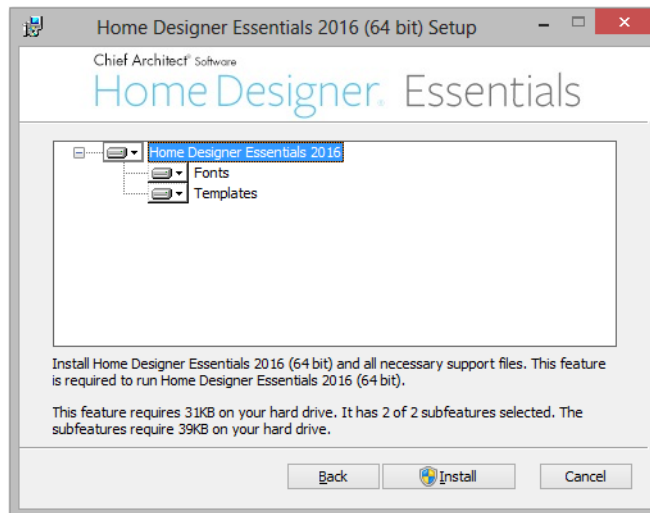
Home Designer Essentials 2016 (64 bit) Setup

Chief Architect® Software
Home Designer® Essentials

Home Designer Essentials 2016
Fonts
Templates

Install Home Designer Essentials 2016 (64 bit) and all necessary support files. This feature is required to run Home Designer Essentials 2016 (64 bit).

This feature requires 31KB on your hard drive. It has 2 of 2 subfeatures selected. The subfeatures require 39KB on your hard drive.

Back Install Cancel